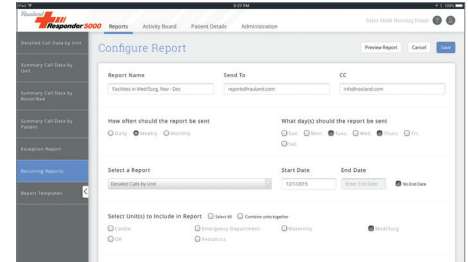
iPad
3:27 PM
Rauland Responder 5000
Reports
Activity Board
Patient Details
Administration
Saint Mark Nursing Home

Detailed Call Data by Unit
Summary Call Data by Unit
Summary Call Data by Room/Bed
Summary Call Data by Patient
Exception Report
Recurring Reports
Report Templates

Configure Report
Preview Report
Cancel
Save

Report Name
Facilities in MedSurg, Nov - Dec
Send To
reports@rauland.com
CC
info@rauland.com

How often should the report be sent
Daily
Weekly
Monthly

What day(s) should the report be sent
Sun.
Mon.
Tues.
Wed.
Thurs.
Fri.
Sat.

Select a Report
Detailed Calls by Unit
Start Date
12/1/2015
End Date
Enter End Date
No End Date

Select Unit(s) to Include in Report
Select All
Combine units together
Cardio
Emergency Department
Maternity
MedSurg
OR
Pediatrics